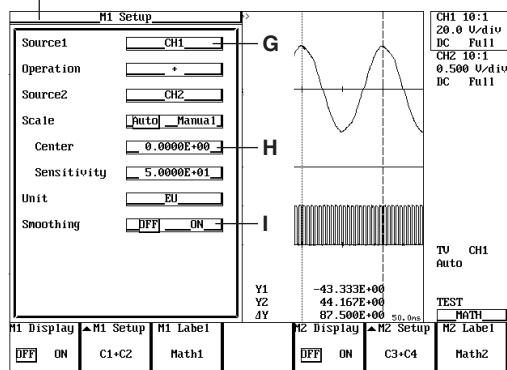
M1 Setup

Source1 CH1 G

Operation +

Source2 CH2

Scale Auto Manual

Center 0.0000E+00 H

Sensitivity 5.0000E+01

Unit EU

Smoothing OFF ON I

CH1 10:1
20.0 V/div
DC Full
CH2 10:1
0.500 V/div
DC Full

TV CH1
Auto

Y1 -43.333E+00
Y2 44.167E+00
ΔY 87.500E+00 50.0ns

TEST
MATH

M1 Display OFF ON
▲M1 Setup C1+C2
M1 Label Math1
M2 Display OFF ON
▲M2 Setup C3+C4
M2 Label Math2